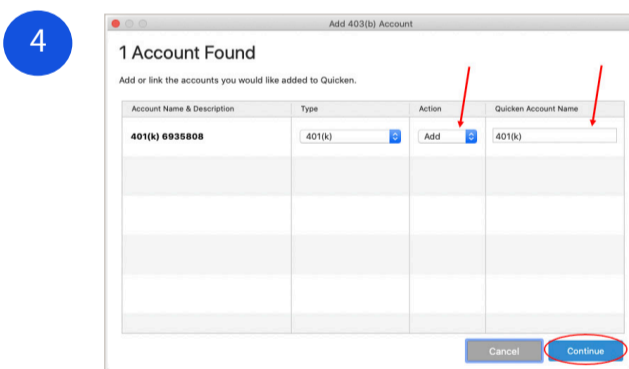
4

Add 403(b) Account

1 Account Found

Add or link the accounts you would like added to Quicken.

| Account Name & Description | Type | Action | Quicken Account Name |
|---|---|---|---|
| 401(k) 6935808 | 401(k) | Add | 401(k) |

Cancel

Continue